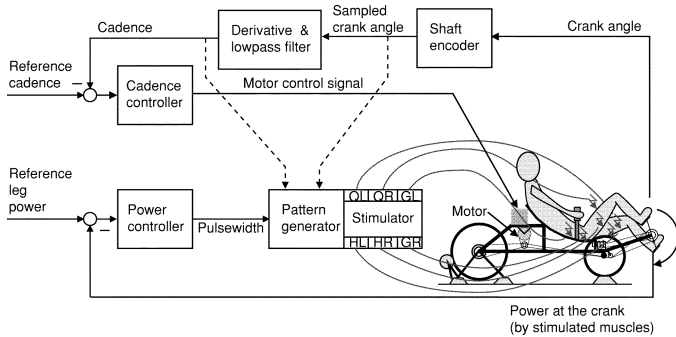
Cadence

Derivative & lowpass filter

Sampled crank angle

Shaft encoder

Crank angle

Reference cadence

−

Cadence controller

Motor control signal

Reference leg power

−

Power controller

Pulsewidth

Pattern generator

QL QR GL

Stimulator

HL HR GR

Motor

Power at the crank (by stimulated muscles)